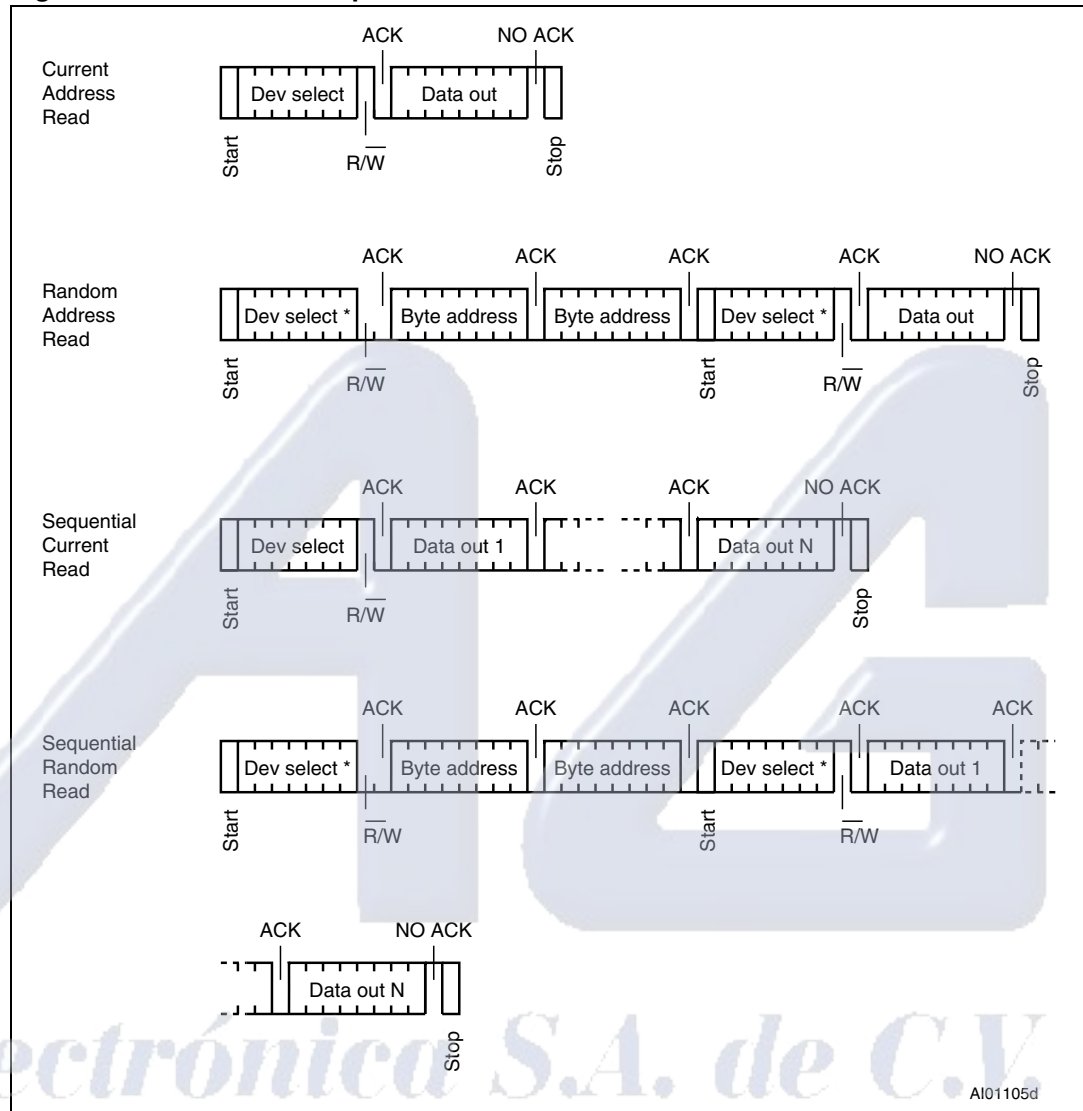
Current Address Read

ACK NO ACK

Dev select Data out

Start $R/\overline{W}$ Stop

Random Address Read

ACK ACK ACK ACK NO ACK

Dev select * Byte address Byte address Dev select * Data out

Start $R/\overline{W}$ Start $R/\overline{W}$ Stop

Sequential Current Read

ACK ACK ACK NO ACK

Dev select Data out 1 Data out N

Start $R/\overline{W}$ Stop

Sequential Random Read

ACK ACK ACK ACK ACK

Dev select * Byte address Byte address Dev select * Data out 1

Start $R/\overline{W}$ Start $R/\overline{W}$

ACK NO ACK

Data out N

Stop

ectrónica S.A. de C.V.

AI01105d